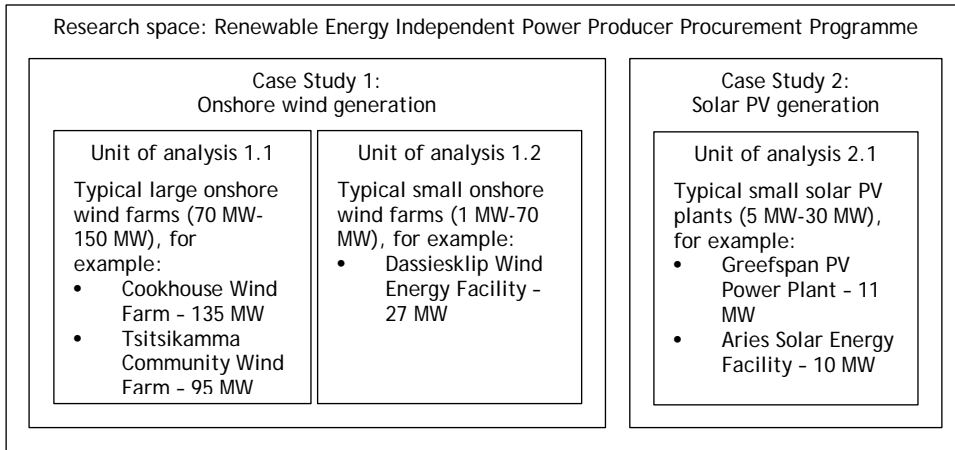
Research space: Renewable Energy Independent Power Producer Procurement Programme

Case Study 1:
Onshore wind generation

Unit of analysis 1.1

Typical large onshore wind farms (70 MW-150 MW), for example:
- Cookhouse Wind Farm – 135 MW
- Tsitsikamma Community Wind Farm – 95 MW

Unit of analysis 1.2

Typical small onshore wind farms (1 MW-70 MW), for example:
- Dassiesklip Wind Energy Facility – 27 MW

Case Study 2:
Solar PV generation

Unit of analysis 2.1

Typical small solar PV plants (5 MW-30 MW), for example:
- Greefspan PV Power Plant – 11 MW
- Aries Solar Energy Facility – 10 MW